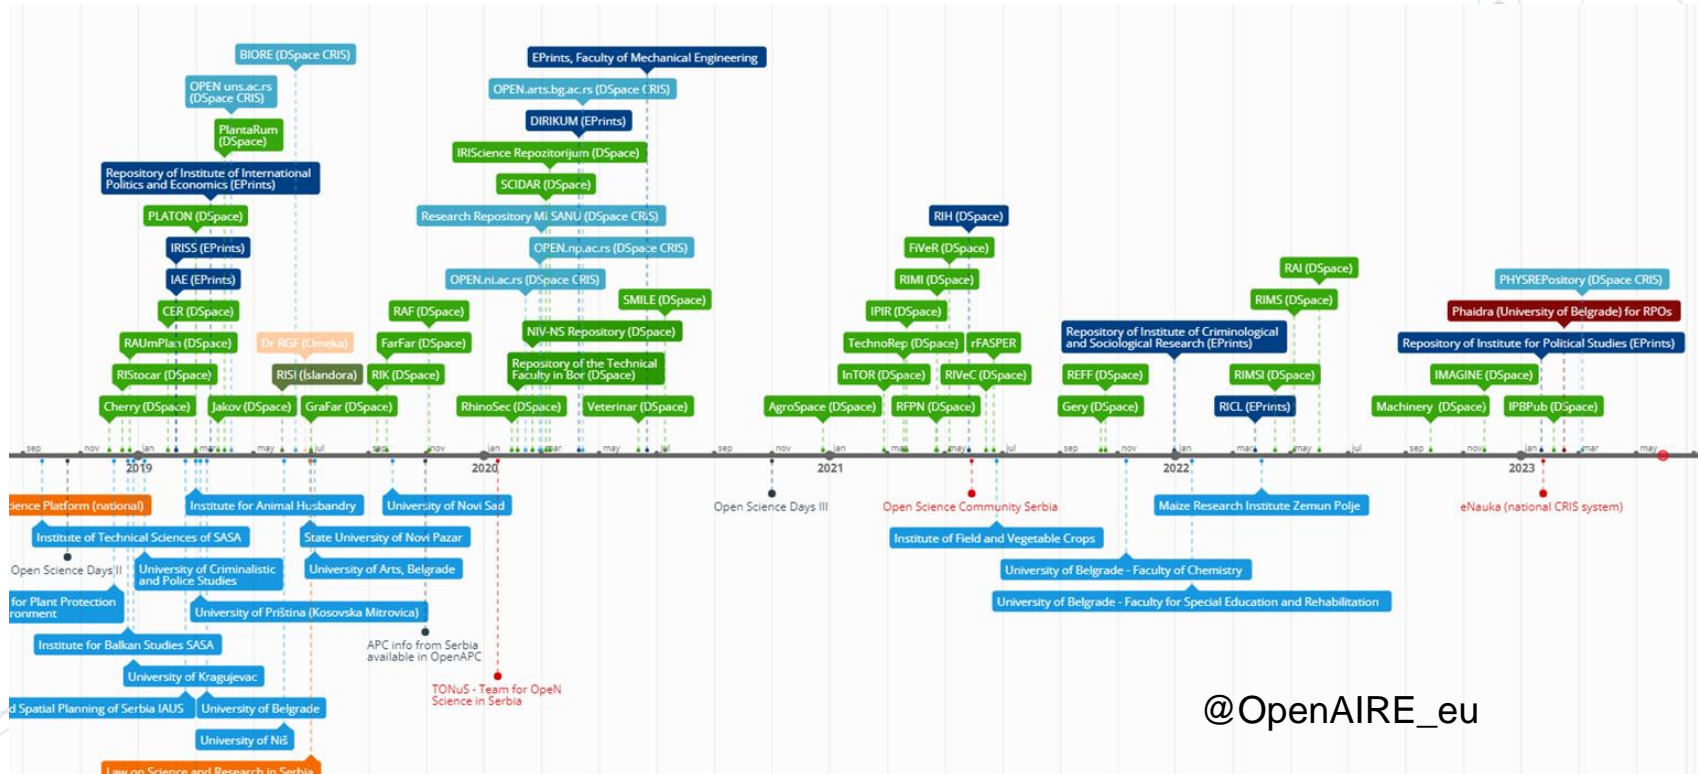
BIORE (DSpace CRIS)
OPEN uns.ac.rs (DSpace CRIS)
PlantaRum (DSpace)
Repository of Institute of International Politics and Economics (EPrints)
PLATON (DSpace)
IRISS (EPrints)
IAE (EPrints)
CER (DSpace)
RAUmPlan (DSpace)
Dr RGF (Omeka)
RIStocar (DSpace)
RISI (Islandora)
Cherry (DSpace)
Jakov (DSpace)
GrafFar (DSpace)
EPrints, Faculty of Mechanical Engineering
OPEN.arts.bg.ac.rs (DSpace CRIS)
DIRIKUM (EPrints)
IRIScience Repozitorijum (DSpace)
SCIDAR (DSpace)
Research Repository MI SANU (DSpace CRIS)
OPEN.np.ac.rs (DSpace CRIS)
OPEN.ni.ac.rs (DSpace CRIS)
RAF (DSpace)
SMILE (DSpace)
NIV-NS Repository (DSpace)
FarFar (DSpace)
Repository of the Technical Faculty in Bor (DSpace)
RIK (DSpace)
RhinoSec (DSpace)
Veterinar (DSpace)
RIH (DSpace)
FiVeR (DSpace)
RIMI (DSpace)
IPIR (DSpace)
TechnoRep (DSpace)
rFASPER
InTOR (DSpace)
RIVeC (DSpace)
AgroSpace (DSpace)
RFPN (DSpace)
Repository of Institute of Criminological and Sociological Research (EPrints)
REFF (DSpace)
Gery (DSpace)
RAI (DSpace)
RIMS (DSpace)
RIMSI (DSpace)
RICL (EPrints)
PHYSREPository (DSpace CRIS)
Phaidra (University of Belgrade) for RPOs
Repository of Institute for Political Studies (EPrints)
IMAGINE (DSpace)
Machinery (DSpace)
IPBPub (DSpace)
sep nov 2019 jan mar may jul sep nov 2020 jan mar may jul sep nov 2021 jan mar may jul sep nov 2022 jan mar may jul sep nov 2023 jan mar may
ience Platform (national)
Institute for Animal Husbandry
University of Novi Sad
Institute of Technical Sciences of SASA
State University of Novi Pazar
Open Science Days II
University of Criminalistic and Police Studies
University of Arts, Belgrade
for Plant Protection ronment
University of Priština (Kosovska Mitrovica)
Institute for Balkan Studies SASA
APC info from Serbia available in OpenAPC
University of Kragujevac
TONuS - Team for OpeN Science in Serbia
d Spatial Planning of Serbia IAUS
University of Belgrade
University of Niš
Law on Science and Research in Serbia
Open Science Days III
Open Science Community Serbia
Institute of Field and Vegetable Crops
Maize Research Institute Zemun Polje
University of Belgrade - Faculty of Chemistry
University of Belgrade - Faculty for Special Education and Rehabilitation
eNauka (national CRIS system)
@OpenAIRE_eu